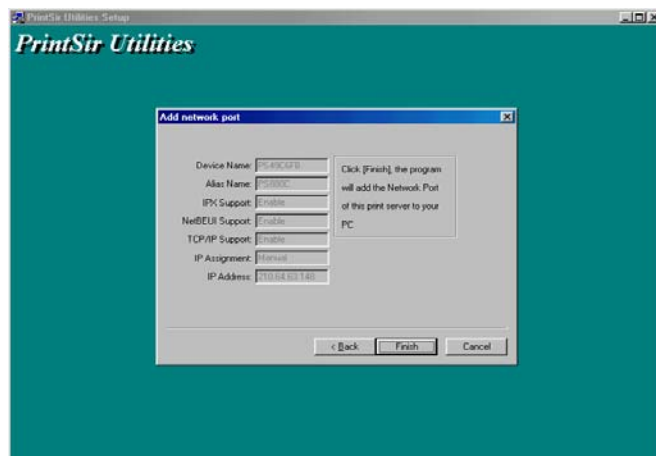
PrintSir Utilities Setup

PrintSir Utilities

Add network port

Device Name: PS49C6FB
Alias Name: PS800C
IPX Support: Enable
NetBEUI Support: Enable
TCP/IP Support: Enable
IP Assignment: Manual
IP Address: 210.64.63.148

Click [Finish], the program will add the Network Port of this print server to your PC

< Back
Finish
Cancel